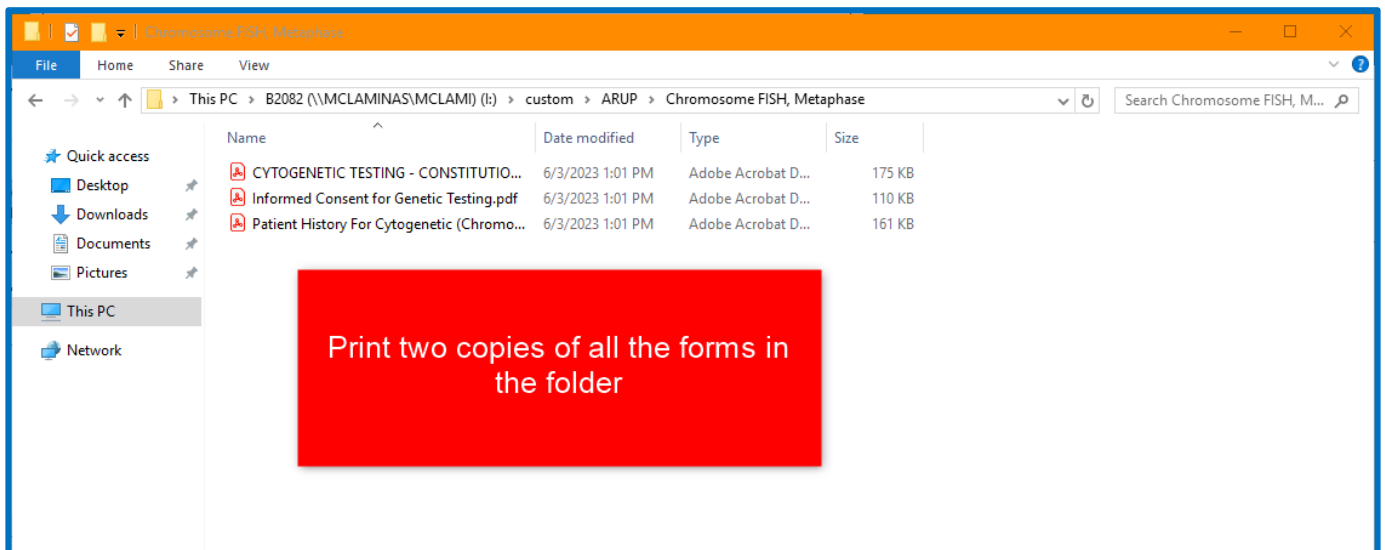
Chromosome FISH, Metaphase

File Home Share View

This PC > B2082 (\\MCLAMINAS\MCLAMI) (I:) > custom > ARUP > Chromosome FISH, Metaphase

Search Chromosome FISH, M...

Quick access
Desktop
Downloads
Documents
Pictures
This PC
Network

| Name | Date modified | Type | Size |
|---|---|---|---|
| CYTOGENETIC TESTING - CONSTITUTIO... | 6/3/2023 1:01 PM | Adobe Acrobat D... | 175 KB |
| Informed Consent for Genetic Testing.pdf | 6/3/2023 1:01 PM | Adobe Acrobat D... | 110 KB |
| Patient History For Cytogenetic (Chromo... | 6/3/2023 1:01 PM | Adobe Acrobat D... | 161 KB |

Print two copies of all the forms in the folder